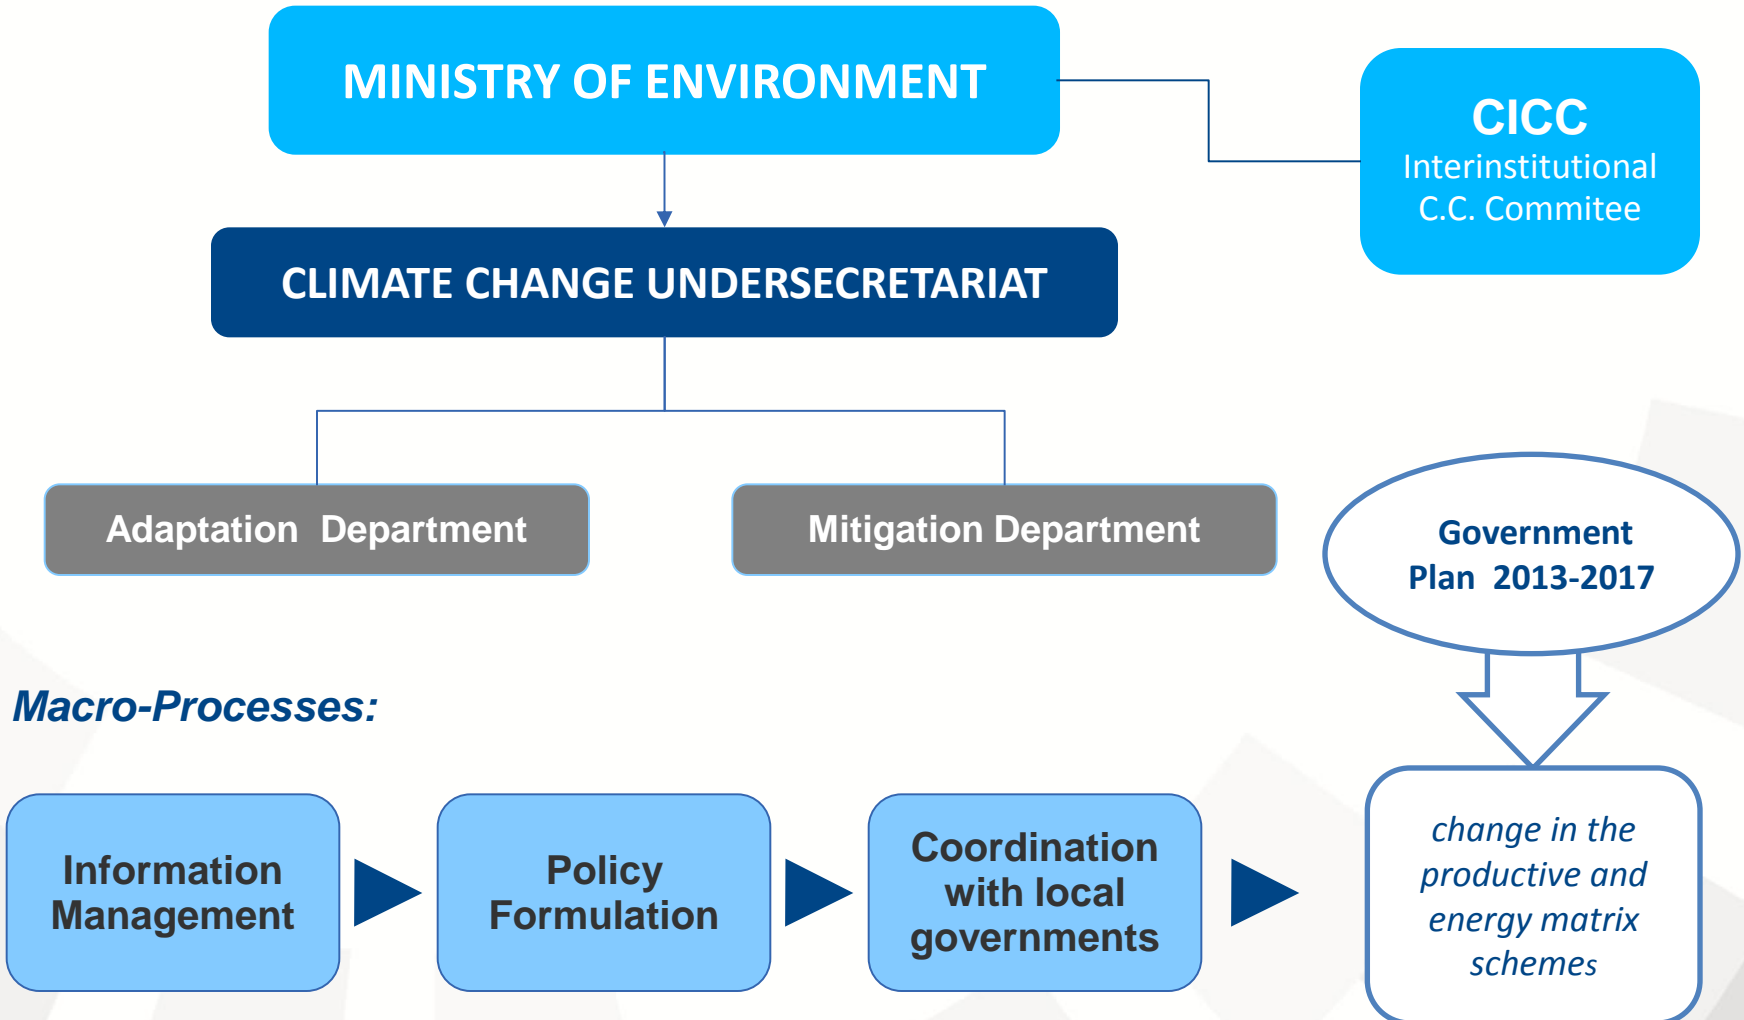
MINISTRY OF ENVIRONMENT

CICC
Interinstitutional C.C. Commitee

CLIMATE CHANGE UNDERSECRETARIAT

Adaptation Department

Mitigation Department

Government Plan 2013-2017

Macro-Processes:

Information Management

Policy Formulation

Coordination with local governments

change in the productive and energy matrix schemes